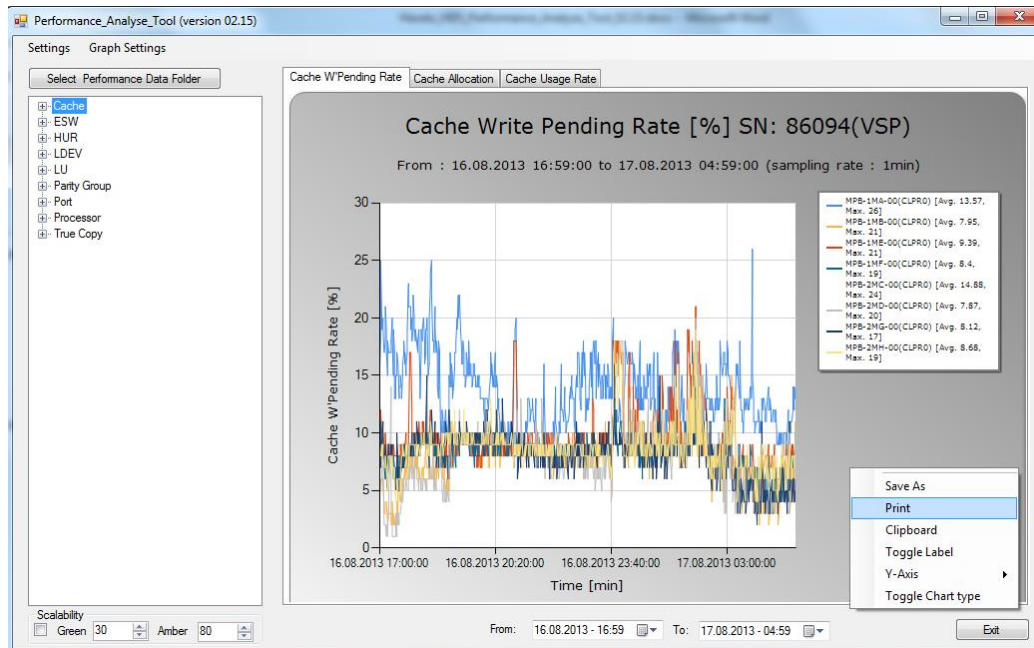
Performance_Analyse_Tool (version 02.15)

Settings   Graph Settings

Select Performance Data Folder

Cache
ESW
HUR
LDEV
LU
Parity Group
Port
Processor
True Copy

Cache W'Pending Rate | Cache Allocation | Cache Usage Rate

Cache Write Pending Rate [%] SN: 86094(VSP)

From : 16.08.2013 16:59:00 to 17.08.2013 04:59:00 (sampling rate : 1min)

MPB-1MA-00(CLPR0) [Avg. 13.57, Max. 26]
MPB-1MB-00(CLPR0) [Avg. 7.95, Max. 21]
MPB-1ME-00(CLPR0) [Avg. 9.39, Max. 21]
MPB-1MF-00(CLPR0) [Avg. 8.4, Max. 19]
MPB-2MC-00(CLPR0) [Avg. 14.88, Max. 24]
MPB-2MD-00(CLPR0) [Avg. 7.87, Max. 20]
MPB-2MG-00(CLPR0) [Avg. 8.12, Max. 17]
MPB-2MH-00(CLPR0) [Avg. 8.68, Max. 19]

Cache W'Pending Rate [%]

30
25
20
15
10
5
0

16.08.2013 17:00:00   16.08.2013 20:20:00   16.08.2013 23:40:00   17.08.2013 03:00:00

Time [min]

Save As
Print
Clipboard
Toggle Label
Y-Axis
Toggle Chart type

Scalability
Green 30   Amber 80

From: 16.08.2013 - 16:59   To: 17.08.2013 - 04:59

Exit